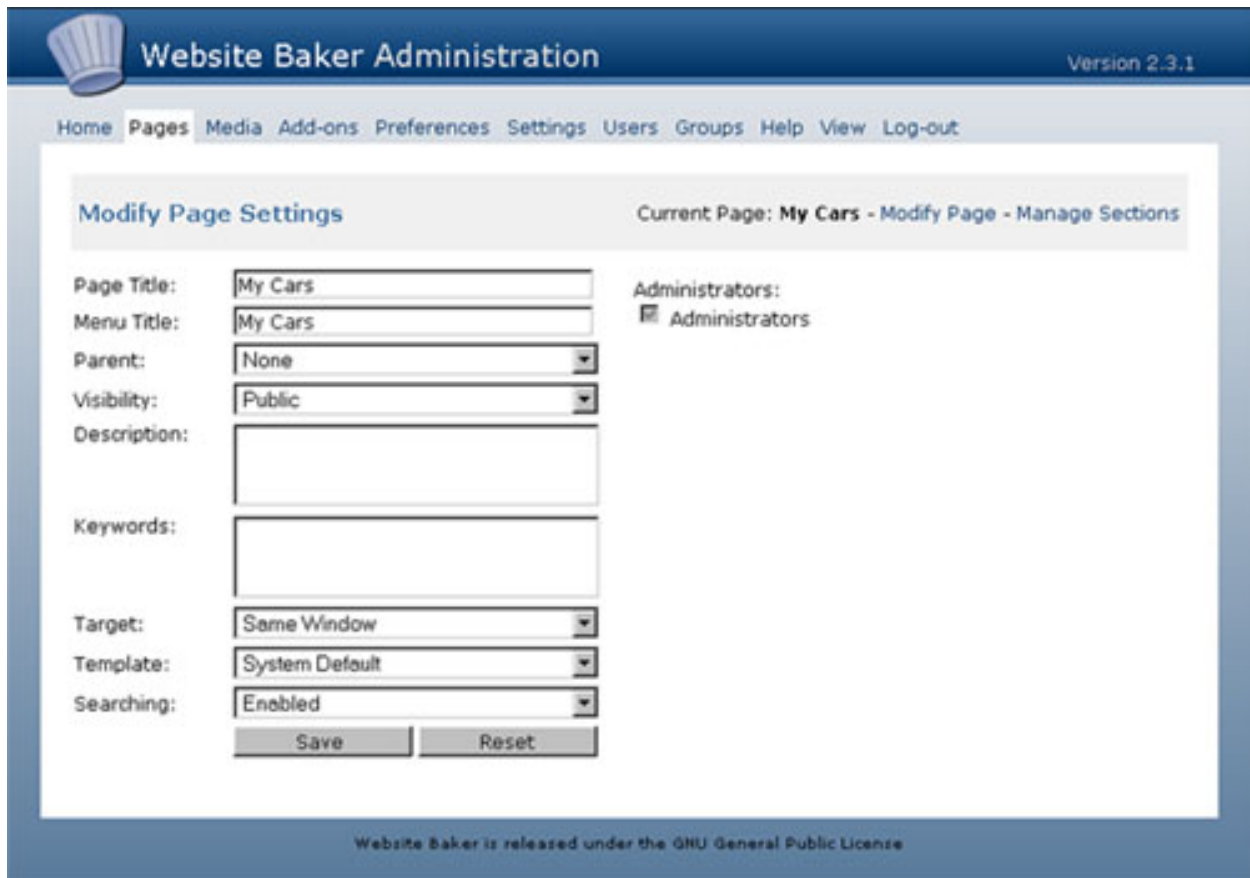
Website Baker Administration

Version 2.3.1

Home Pages Media Add-ons Preferences Settings Users Groups Help View Log-out

Modify Page Settings

Current Page: **My Cars** - Modify Page - Manage Sections

Page Title: My Cars

Menu Title: My Cars

Parent: None

Visibility: Public

Description:

Keywords:

Target: Same Window

Template: System Default

Searching: Enabled

Save Reset

Administrators:

Administrators

Website Baker is released under the GNU General Public License